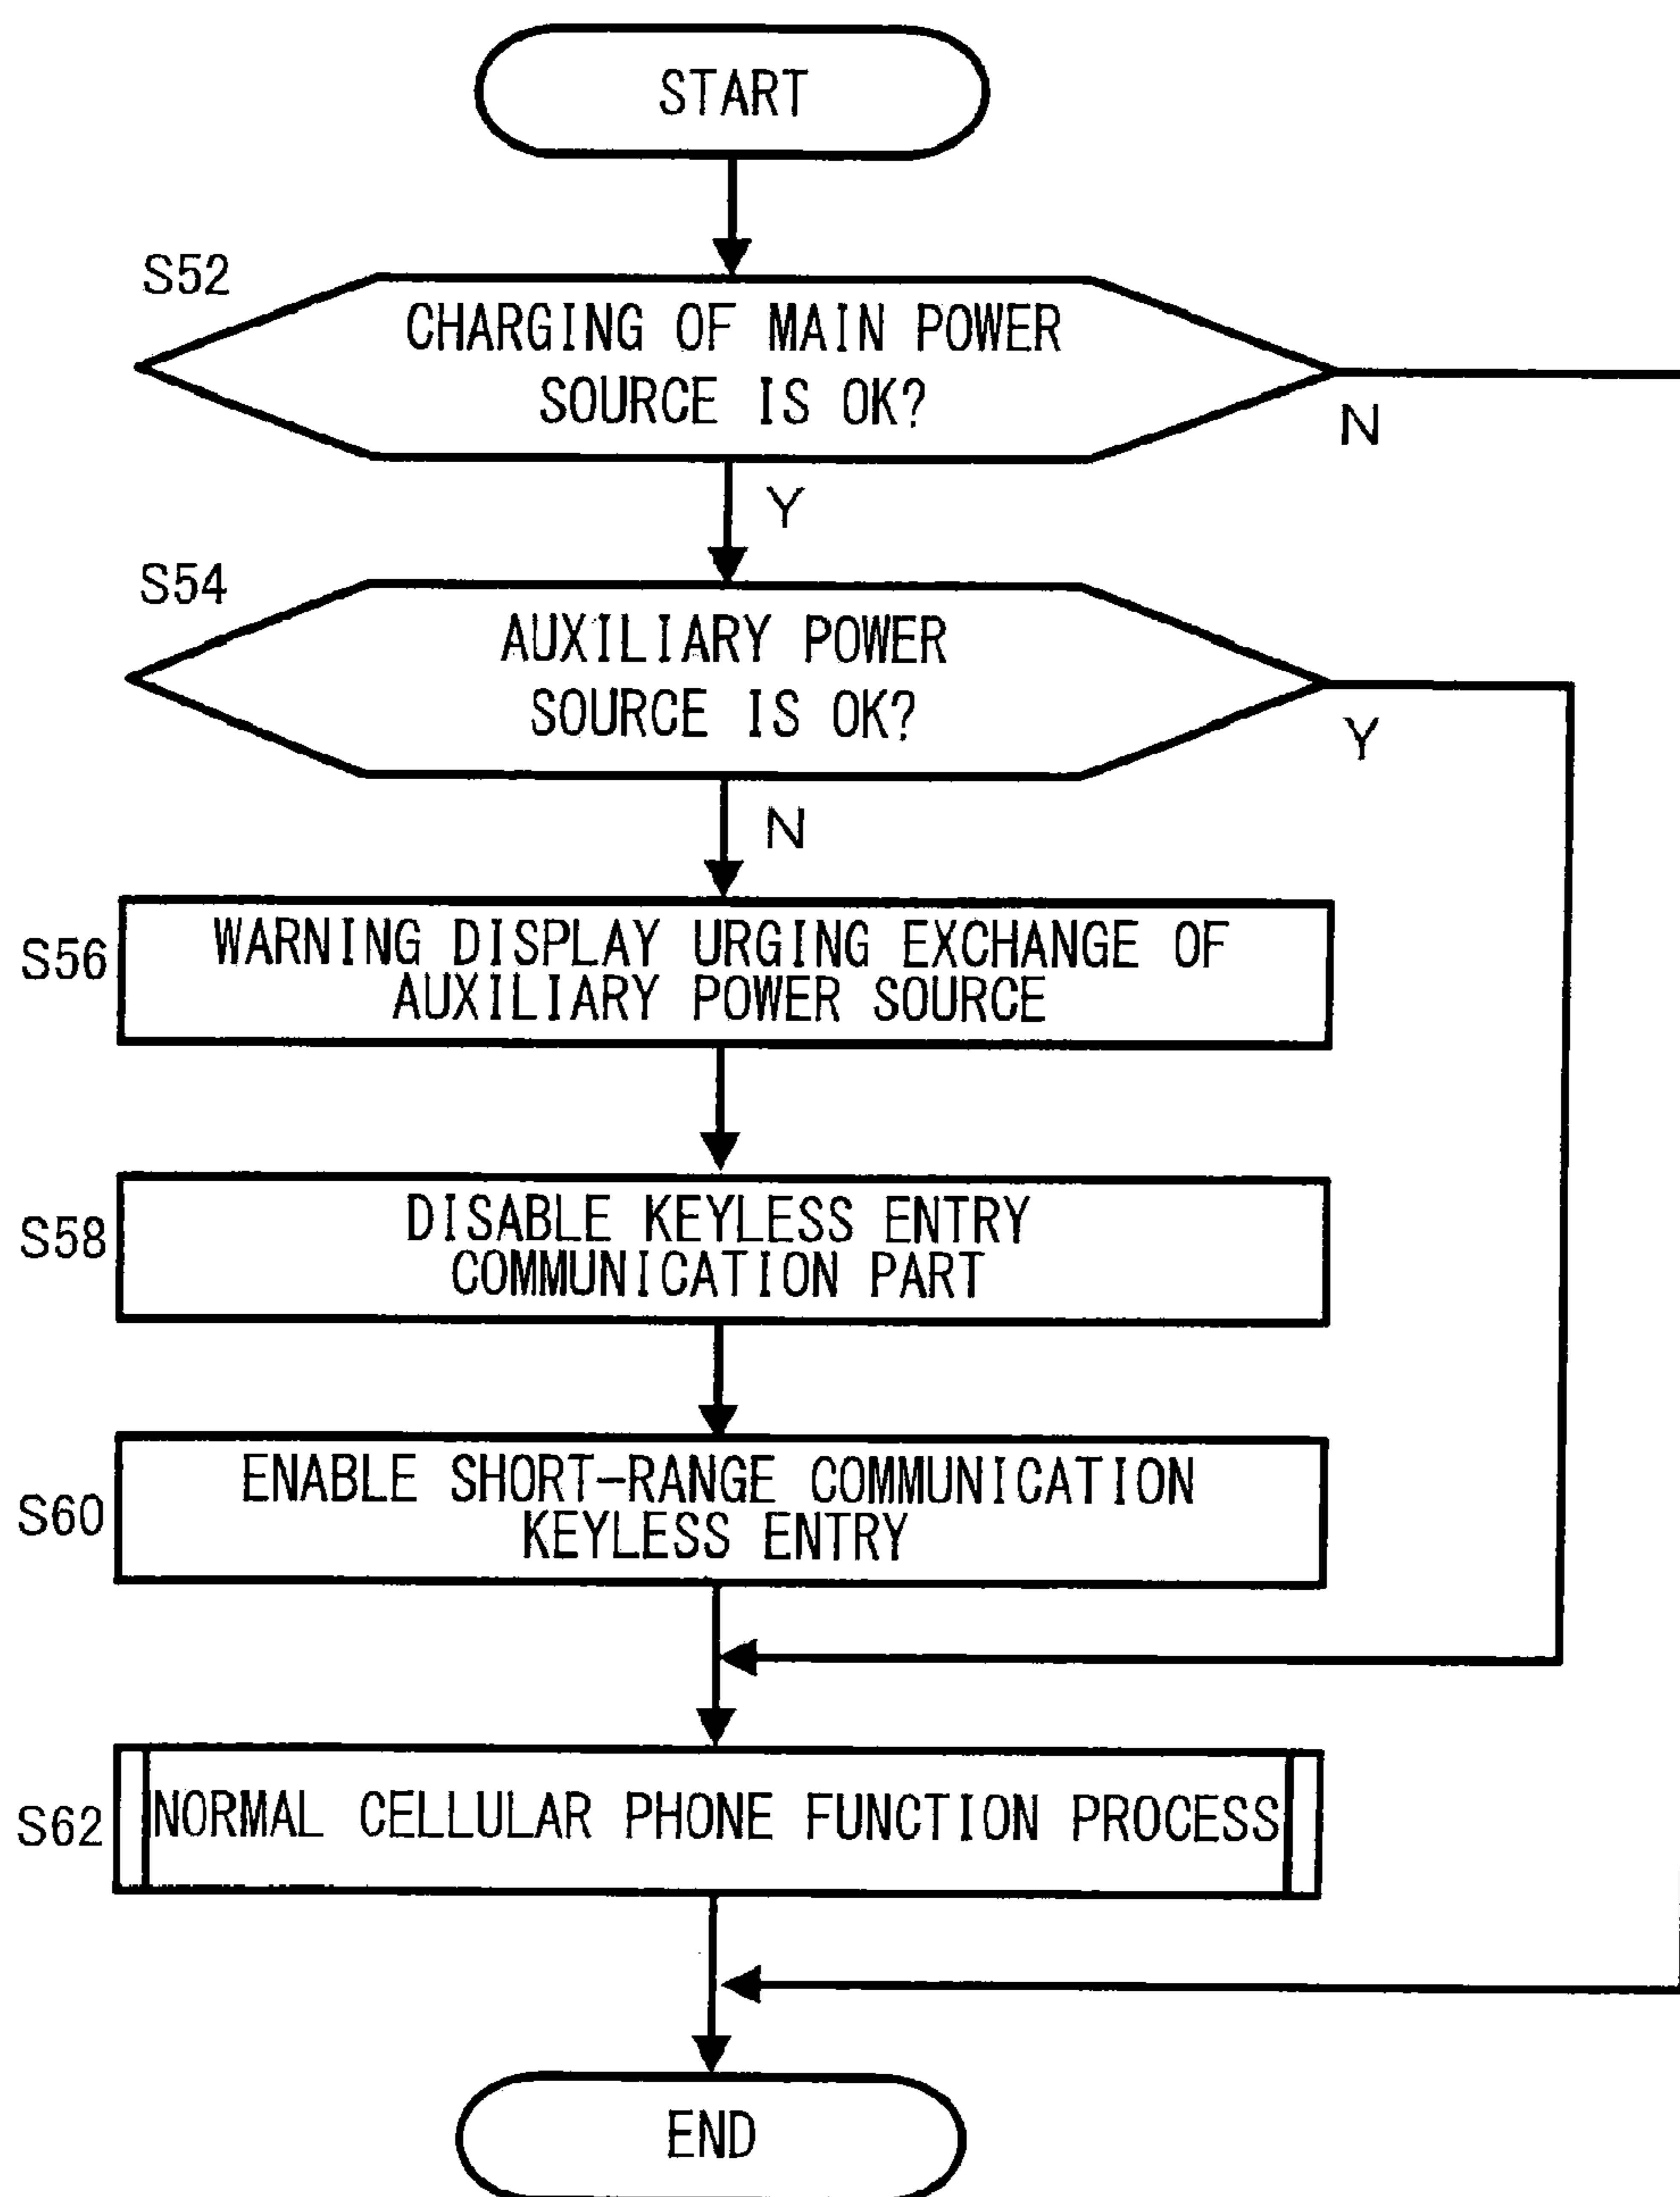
START

S52

CHARGING OF MAIN POWER SOURCE IS OK?

N

Y

S54

AUXILIARY POWER SOURCE IS OK?

Y

N

S56

WARNING DISPLAY URGING EXCHANGE OF AUXILIARY POWER SOURCE

S58

DISABLE KEYLESS ENTRY COMMUNICATION PART

S60

ENABLE SHORT-RANGE COMMUNICATION KEYLESS ENTRY

S62

NORMAL CELLULAR PHONE FUNCTION PROCESS

END